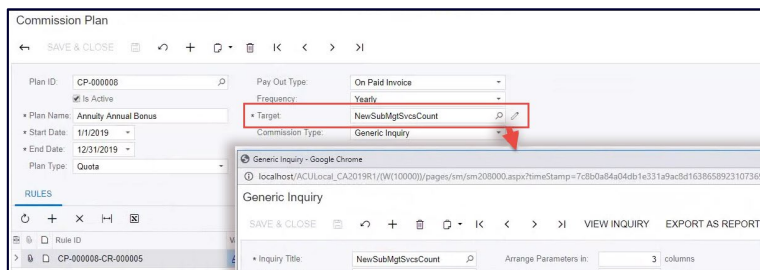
Commission Plan

SAVE & CLOSE

Plan ID: CP-000008

Is Active

* Plan Name: Annuity Annual Bonus

* Start Date: 1/1/2019

* End Date: 12/31/2019

Plan Type: Quota

Pay Out Type: On Paid Invoice

Frequency: Yearly

* Target: NewSubMgtSvcsCount

Commission Type: Generic Inquiry

RULES

Rule ID

CP-000008-CR-000005

Generic Inquiry - Google Chrome

localhost/ACULocal_CA2019R1/(W(10000))/pages/sm/sm208000.aspx?timeStamp=7c8b0a84a04db1e331a9ac8d16386589231073

Generic Inquiry

SAVE & CLOSE VIEW INQUIRY EXPORT AS REPORT

* Inquiry Title: NewSubMgtSvcsCount

Arrange Parameters in: 3 columns